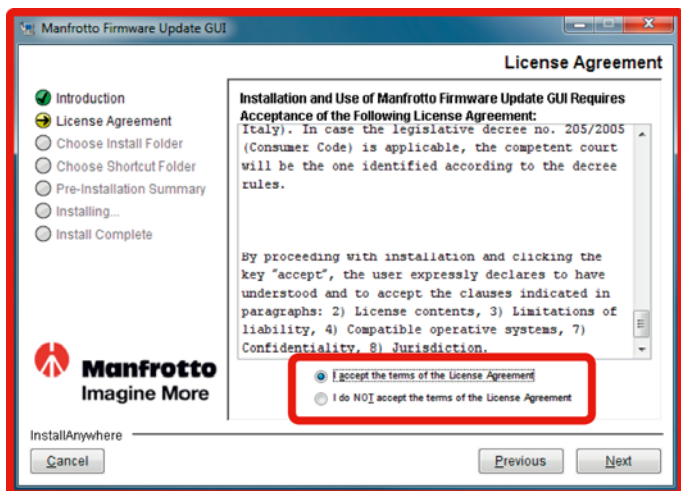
Manfrotto Firmware Update GUI

License Agreement

Introduction
License Agreement
Choose Install Folder
Choose Shortcut Folder
Pre-Installation Summary
Installing...
Install Complete

Installation and Use of Manfrotto Firmware Update GUI Requires Acceptance of the Following License Agreement:

Italy). In case the legislative decree no. 205/2005 (Consumer Code) is applicable, the competent court will be the one identified according to the decree rules.

By proceeding with installation and clicking the key "accept", the user expressly declares to have understood and to accept the clauses indicated in paragraphs: 2) License contents, 3) Limitations of liability, 4) Compatible operative systems, 7) Confidentiality, 8) Jurisdiction.

I accept the terms of the License Agreement
I do NOT accept the terms of the License Agreement

Manfrotto
Imagine More

InstallAnywhere

Cancel

Previous

Next